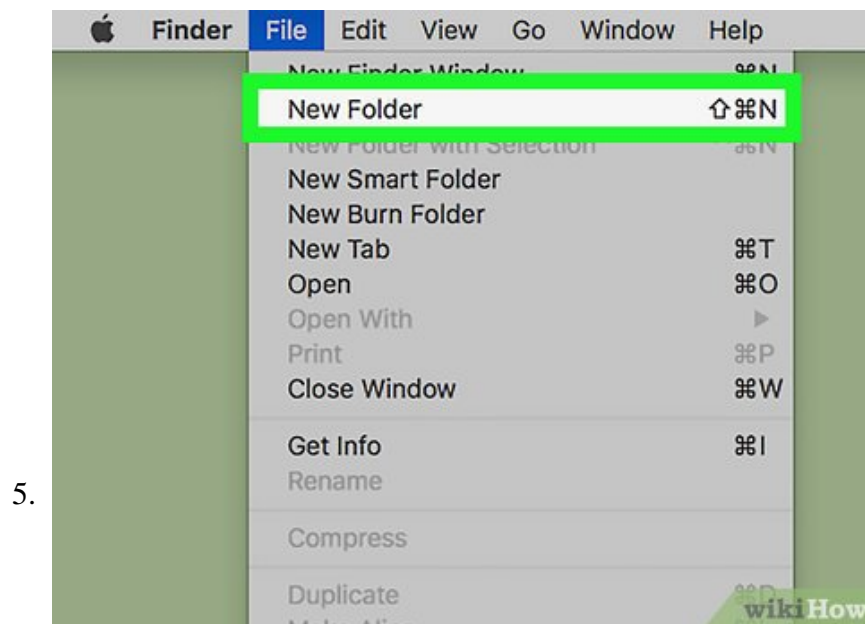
Finder File Edit View Go Window Help

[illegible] ⌘N
New Folder ⇧⌘N
New Folder with Selection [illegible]
New Smart Folder
New Burn Folder
New Tab ⌘T
Open ⌘O
Open With ▶
Print ⌘P
Close Window ⌘W

Get Info ⌘I
Rename

Compress

Duplicate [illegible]
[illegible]

5.

wikiHow